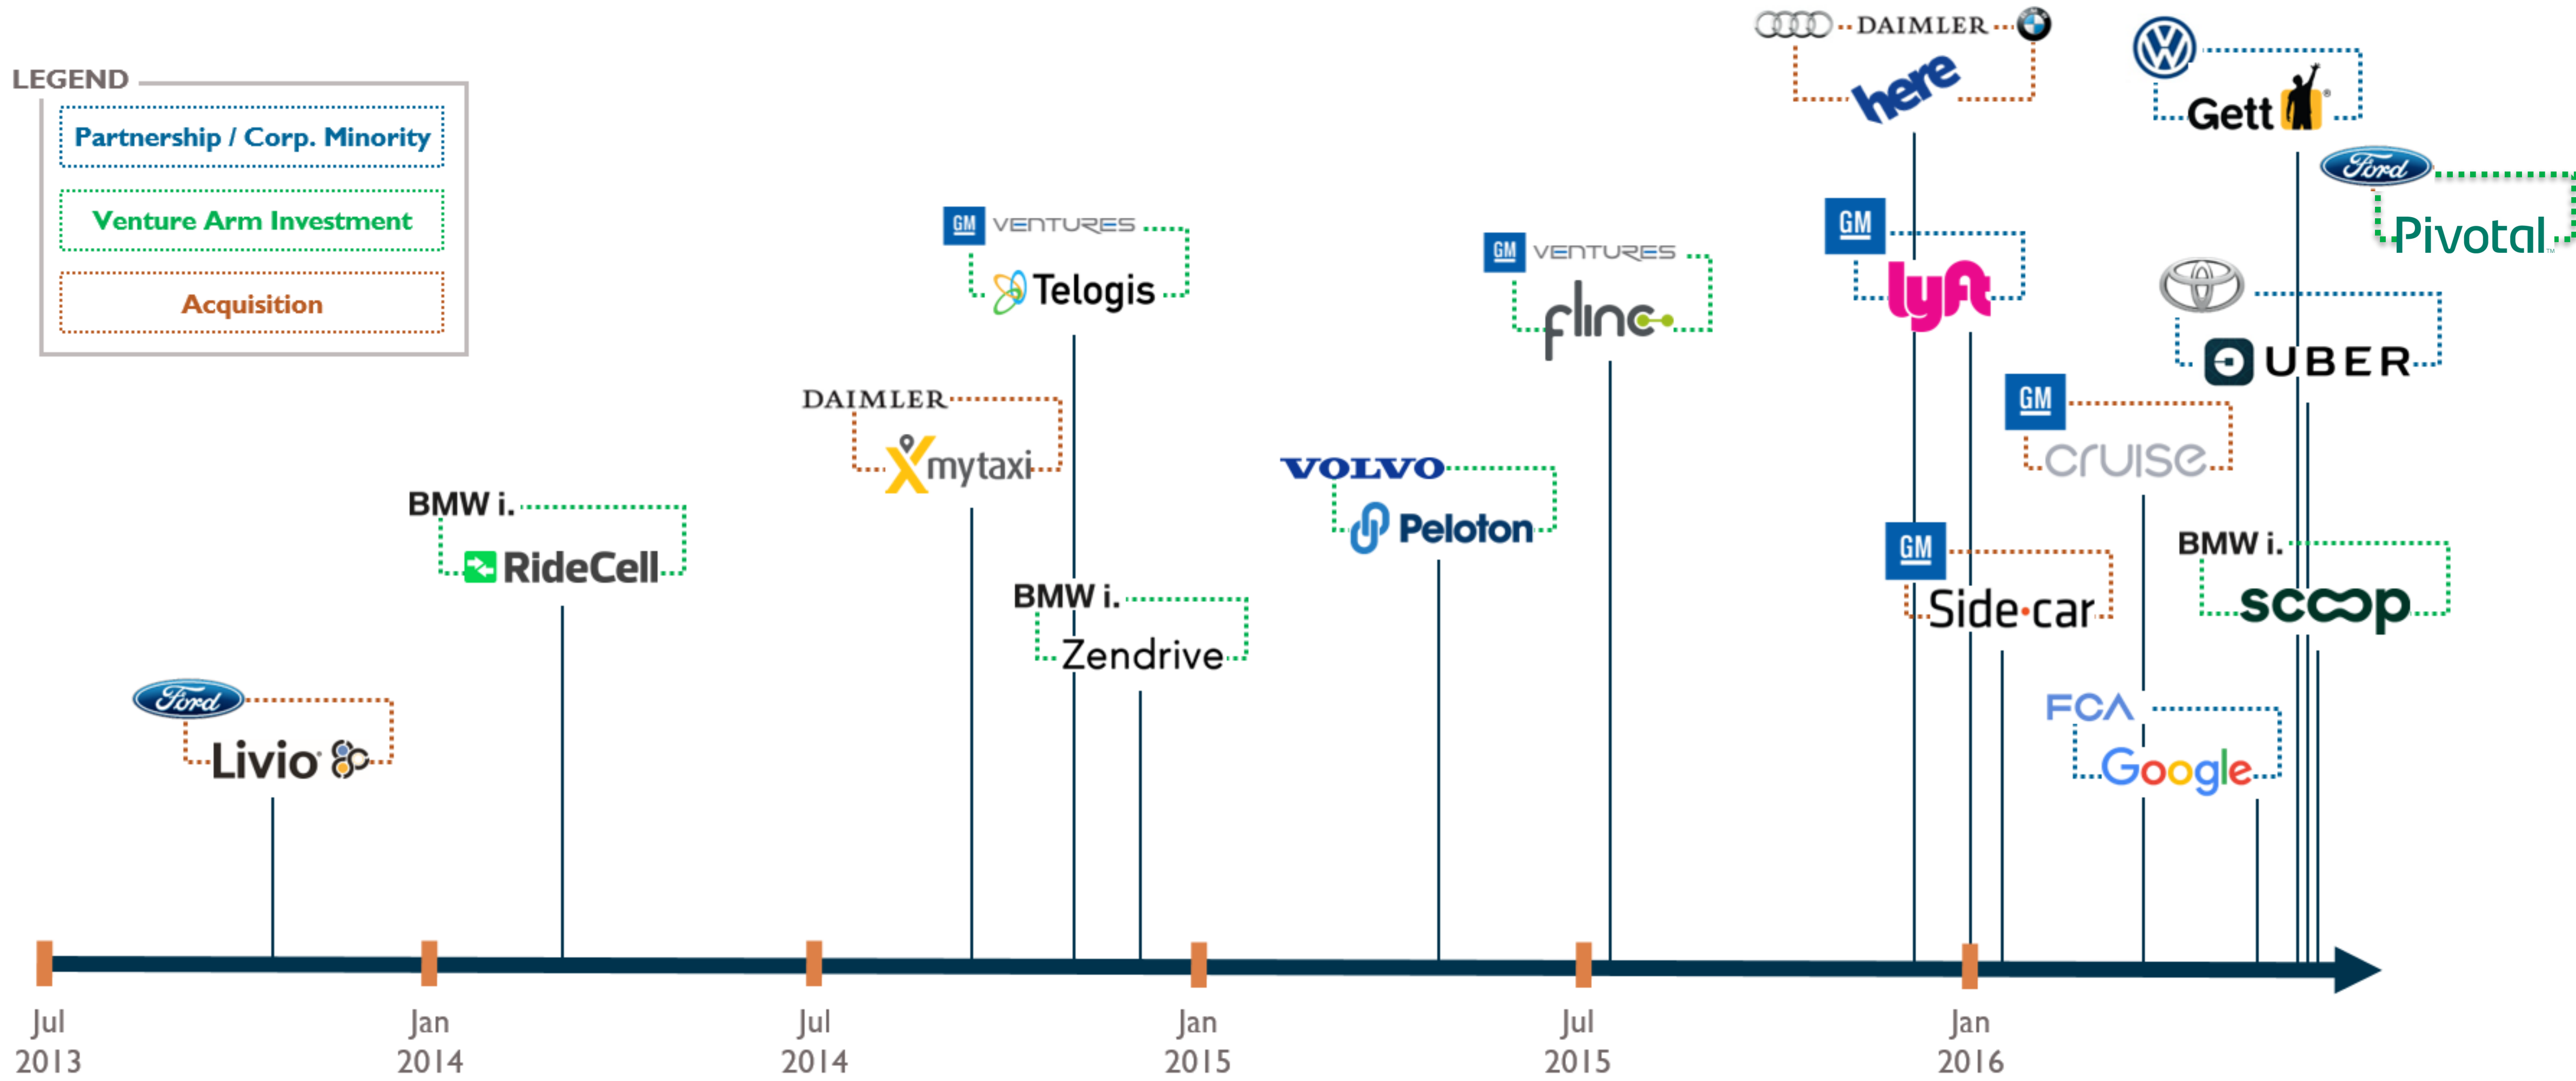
LEGEND

Partnership / Corp. Minority

Venture Arm Investment

Acquisition

DAIMLER

here

Gett

Ford

Pivotal

GM VENTURES

Telogis

GM VENTURES

fline

GM

lyft

UBER

DAIMLER

mytaxi

GM

cruise

BMW i.

RideCell

VOLVO

Peloton

GM

Side·car

BMW i.

scoop

BMW i.

Zendrive

Ford

Livio

FCA

Google

Jul 2013

Jan 2014

Jul 2014

Jan 2015

Jul 2015

Jan 2016